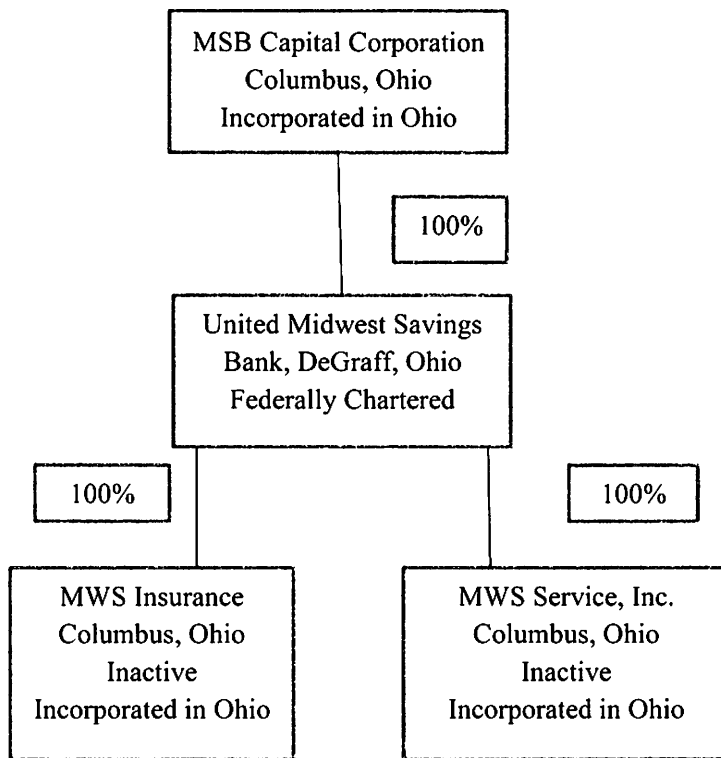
MSB Capital Corporation
Columbus, Ohio
Incorporated in Ohio

100%

United Midwest Savings
Bank, DeGraff, Ohio
Federally Chartered

100%

100%

MWS Insurance
Columbus, Ohio
Inactive
Incorporated in Ohio

MWS Service, Inc.
Columbus, Ohio
Inactive
Incorporated in Ohio